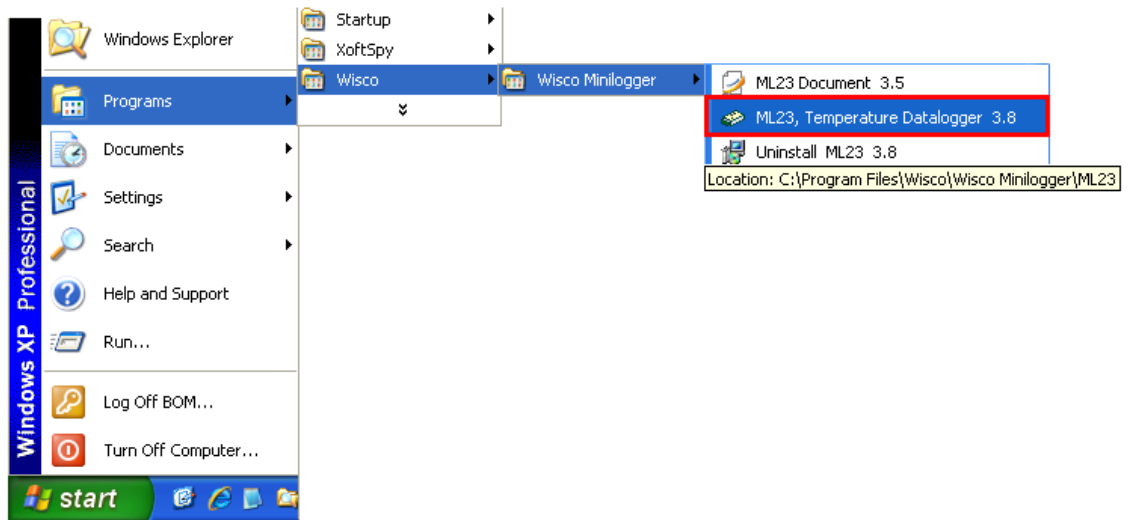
Windows XP Professional

Windows Explorer

Programs

Documents

Settings

Search

Help and Support

Run...

Log Off BOM...

Turn Off Computer...

start

Startup

XoftSpy

Wisco

Wisco Minilogger

ML23 Document 3.5

ML23, Temperature Datalogger 3.8

Uninstall ML23 3.8

Location: C:\Program Files\Wisco\Wisco Minilogger\ML23